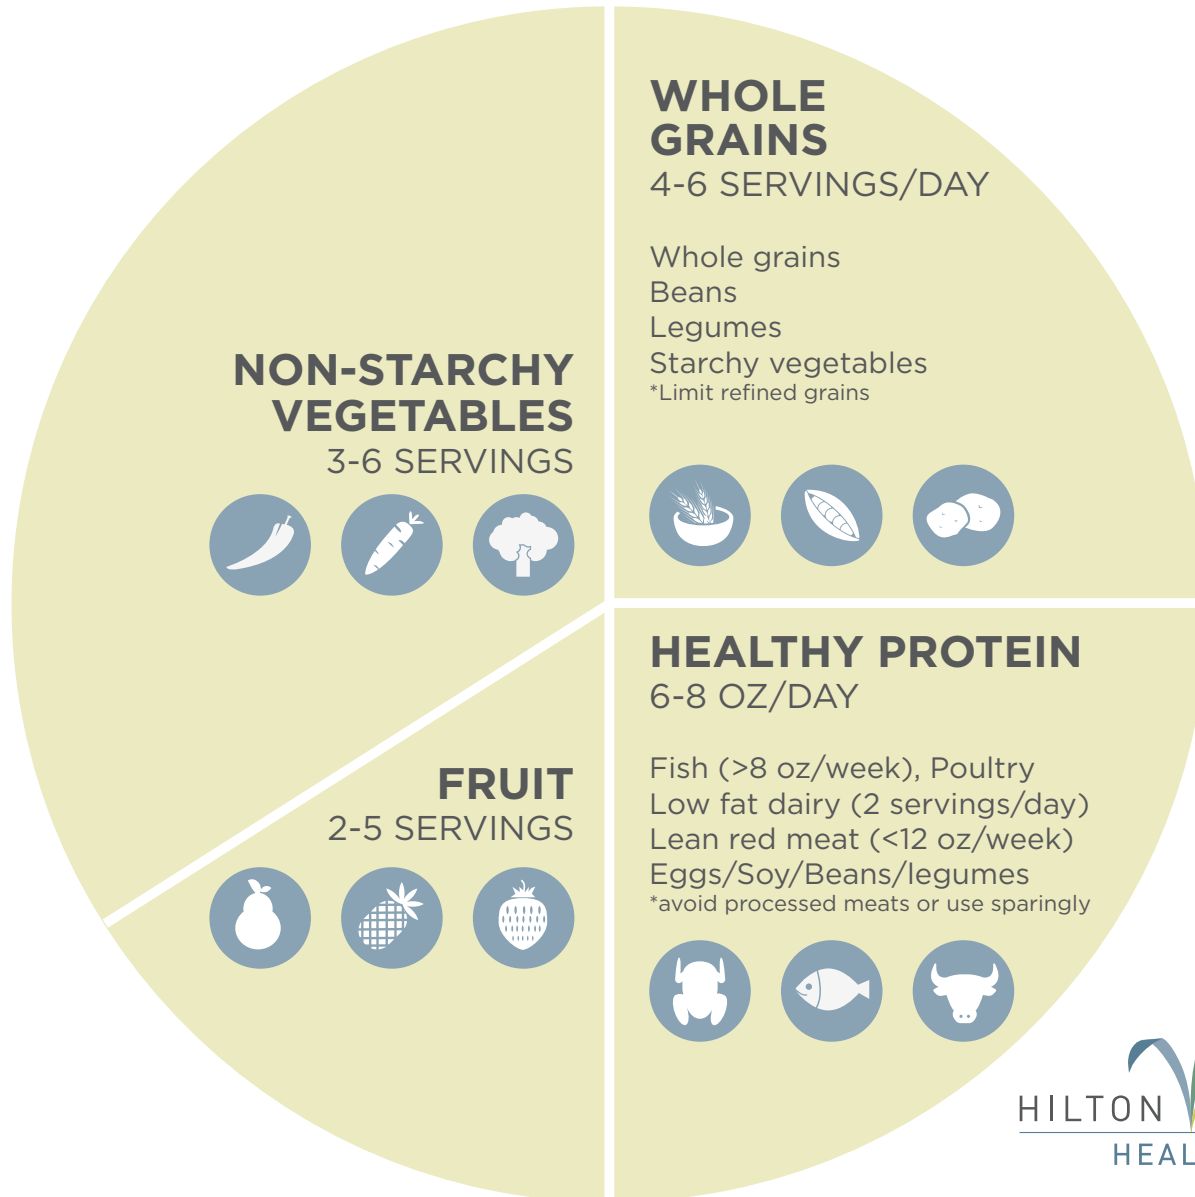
WHOLE GRAINS
4-6 SERVINGS/DAY

Whole grains
Beans
Legumes
Starchy vegetables
*Limit refined grains

NON-STARCHY VEGETABLES
3-6 SERVINGS

HEALTHY PROTEIN
6-8 OZ/DAY

Fish (>8 oz/week), Poultry
Low fat dairy (2 servings/day)
Lean red meat (<12 oz/week)
Eggs/Soy/Beans/legumes
*avoid processed meats or use sparingly

FRUIT
2-5 SERVINGS

HILTON
HEAL